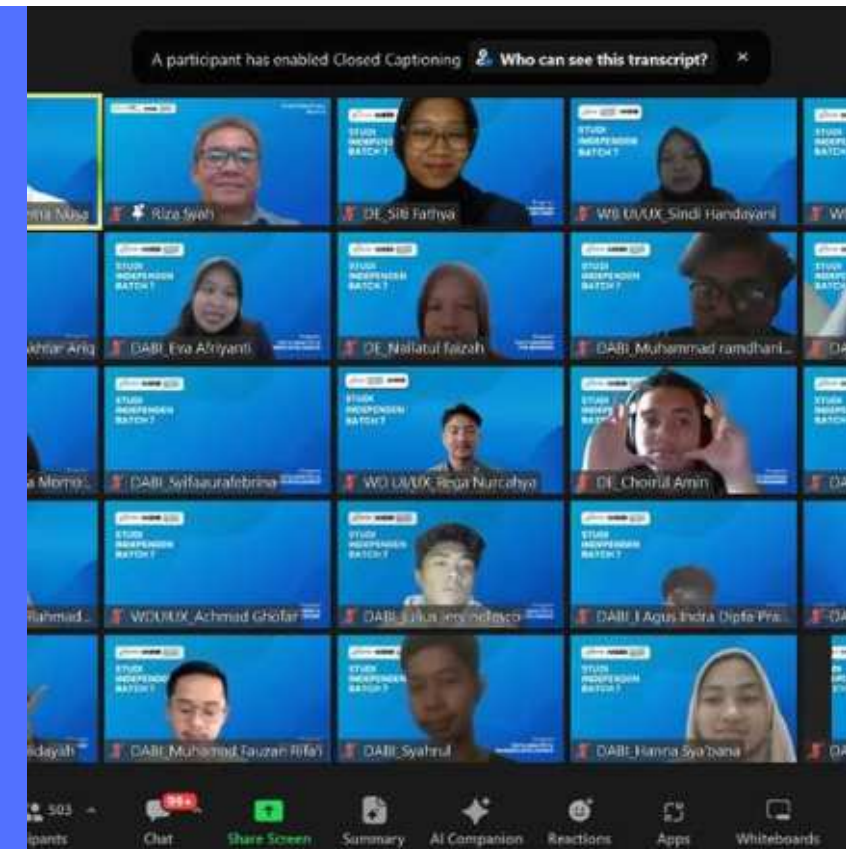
A participant has enabled Closed Captioning   Who can see this transcript?   ×

ena Nusa
Riza Iyah
DE_Siti Fathya
WB UI/UX_Sindi Handayani
W

akhtar Ariq
DABI_Eva Afriyanti
DE_Nailatul faizah
DABI_Muhammad ramdhani...
DA

a Momo
DABI_Salfaaurafebrina
WD UI/UX_Rega Nurcahya
DE_Choirul Amin
DA

Rahmad...
WDUIUX_Achmad Ghofar
DABI_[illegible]
DABI_I Agus Indra Dipta Pra...
DA

idayah
DABI_Muhamad Fauzan Rifai
DABI_Syahrul
DABI_Hanna Sya'bana
DA

STUDI INDEPENDEN BATCH 7

503
ipants
99+
Chat
Share Screen
Summary
AI Companion
Reactions
Apps
Whiteboards